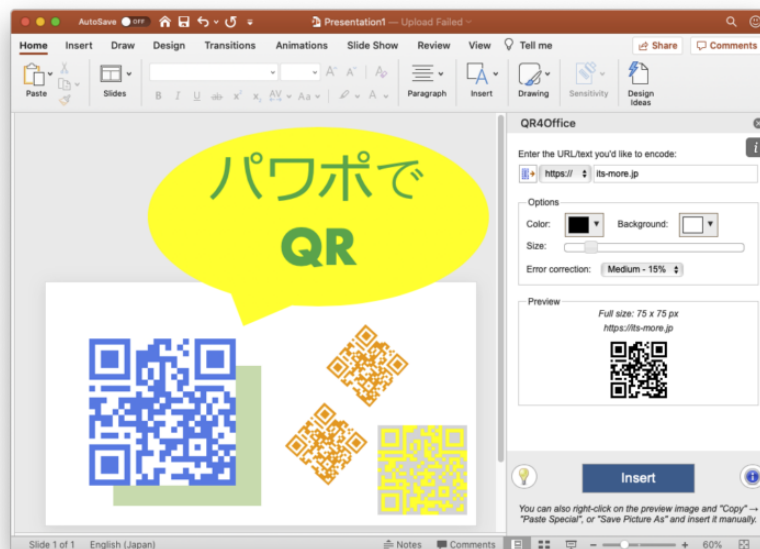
AutoSave OFF

Presentation1 — Upload Failed

Home Insert Draw Design Transitions Animations Slide Show Review View Tell me

Share Comments

Paste Slides Paragraph Insert Drawing Sensitivity Design Ideas

パワポで
QR

QR4Office

Enter the URL/text you'd like to encode:

https:// its-more.jp

Options

Color: Background:

Size:

Error correction: Medium - 15%

Preview

Full size: 75 x 75 px
https://its-more.jp

Insert

You can also right-click on the preview image and "Copy" → "Paste Special", or "Save Picture As" and insert it manually.

Slide 1 of 1 English (Japan) Notes Comments 60%